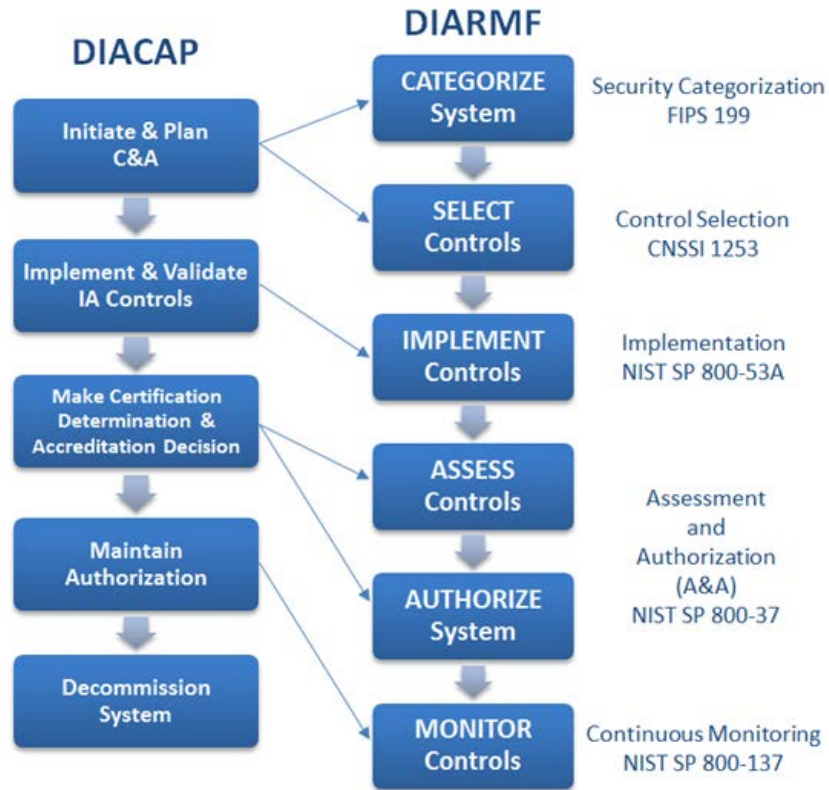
DIACAP

Initiate & Plan C&A

Implement & Validate IA Controls

Make Certification Determination & Accreditation Decision

Maintain Authorization

Decommission System

DIARMF

CATEGORIZE System

SELECT Controls

IMPLEMENT Controls

ASSESS Controls

AUTHORIZE System

MONITOR Controls

Security Categorization FIPS 199

Control Selection CNSSI 1253

Implementation NIST SP 800-53A

Assessment and Authorization (A&A) NIST SP 800-37

Continuous Monitoring NIST SP 800-137